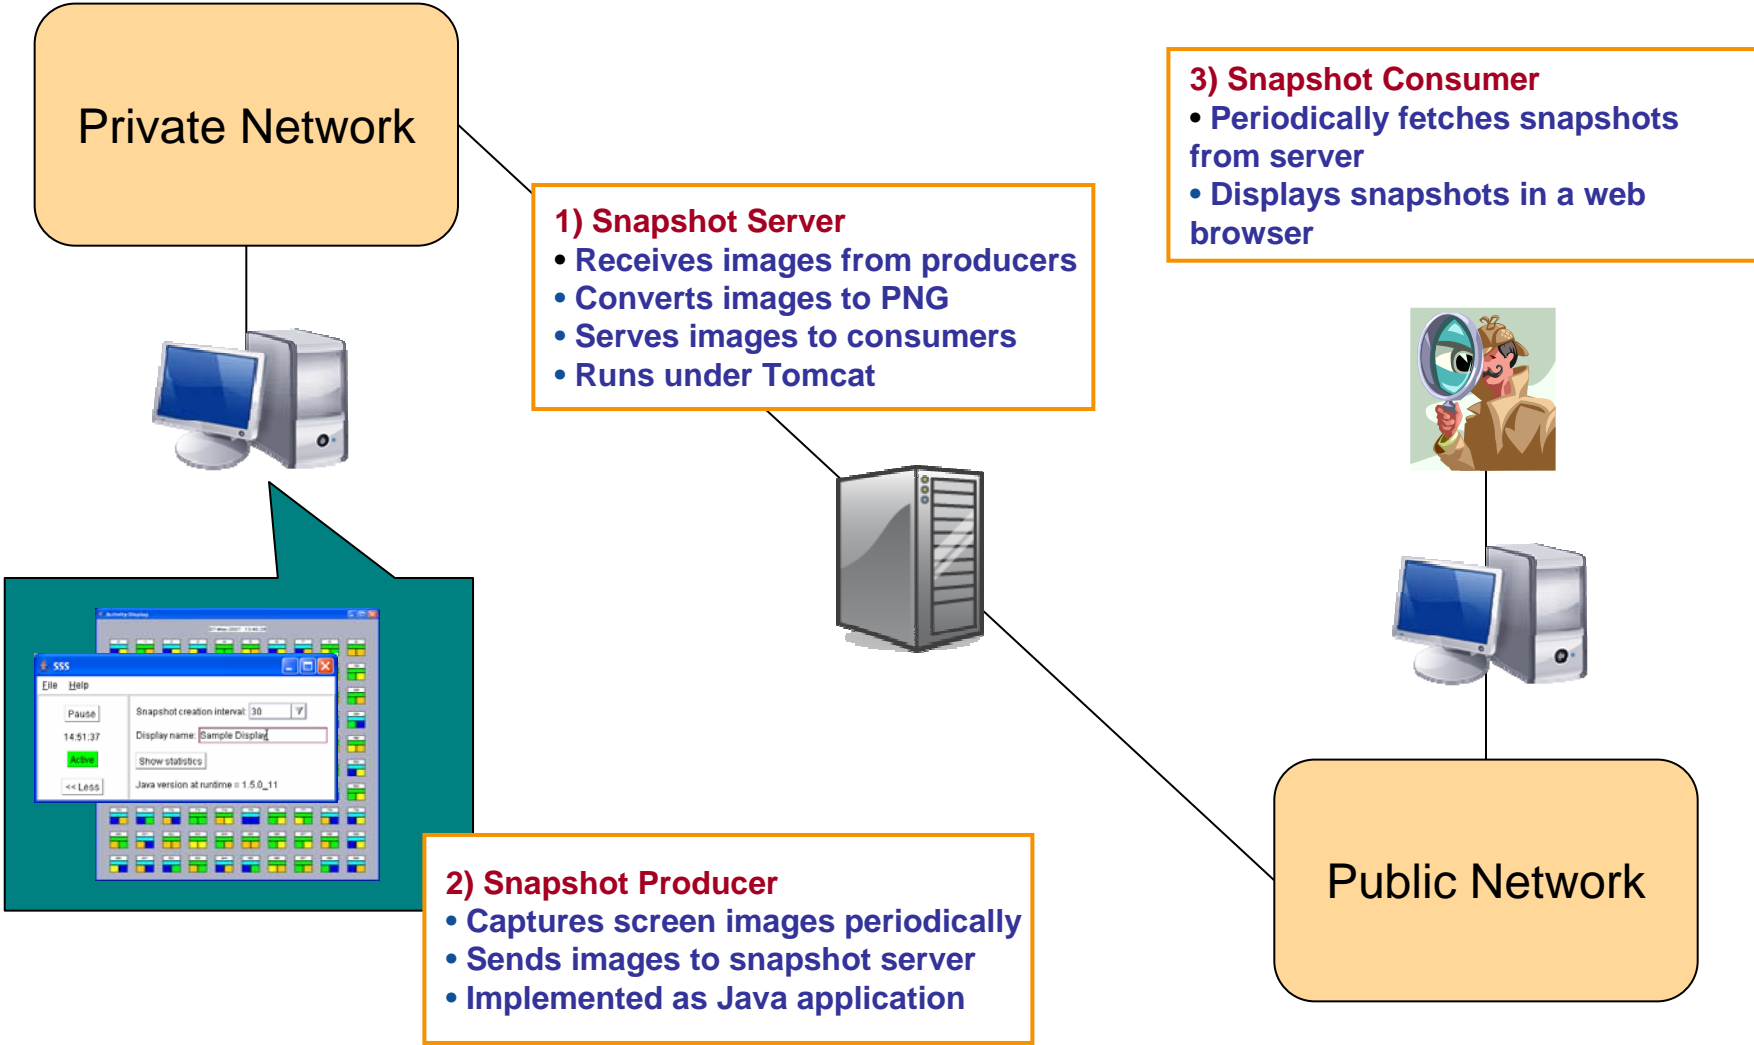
Private Network

1) Snapshot Server
• Receives images from producers
• Converts images to PNG
• Serves images to consumers
• Runs under Tomcat

3) Snapshot Consumer
• Periodically fetches snapshots from server
• Displays snapshots in a web browser

SSS

File Help

Pause

14:51:37

Active

<< Less

Snapshot creation interval: 30

Display name: Sample Display

Show statistics

Java version at runtime = 1.5.0_11

2) Snapshot Producer
• Captures screen images periodically
• Sends images to snapshot server
• Implemented as Java application

Public Network